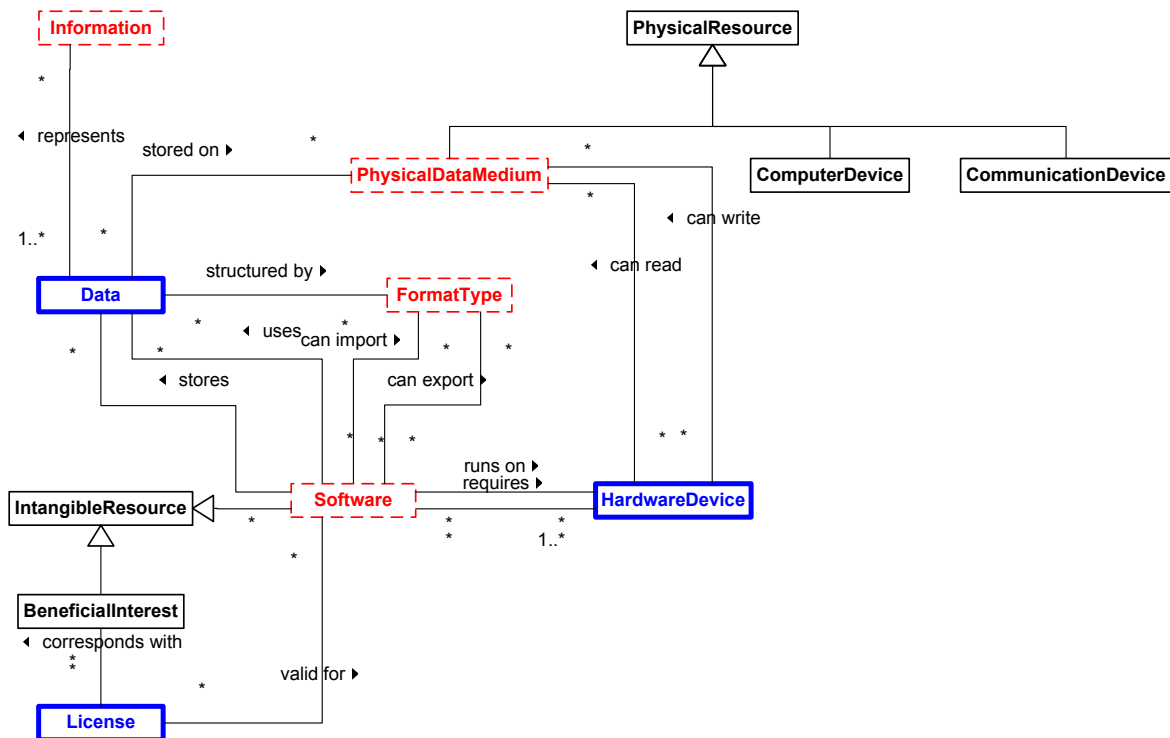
Information

PhysicalResource

*

represents

stored on

*

*

PhysicalDataMedium

ComputerDevice

CommunicationDevice

*

can write

1..*

*

can read

structured by

Data

FormatType

*

uses

*

can import

*

*

*

*

stores

can export

*

*

*

*

*

runs on

requires

Software

HardwareDevice

IntangibleResource

*

*

*

*

*

1..*

BeneficialInterest

corresponds with

*

*

valid for

*

License